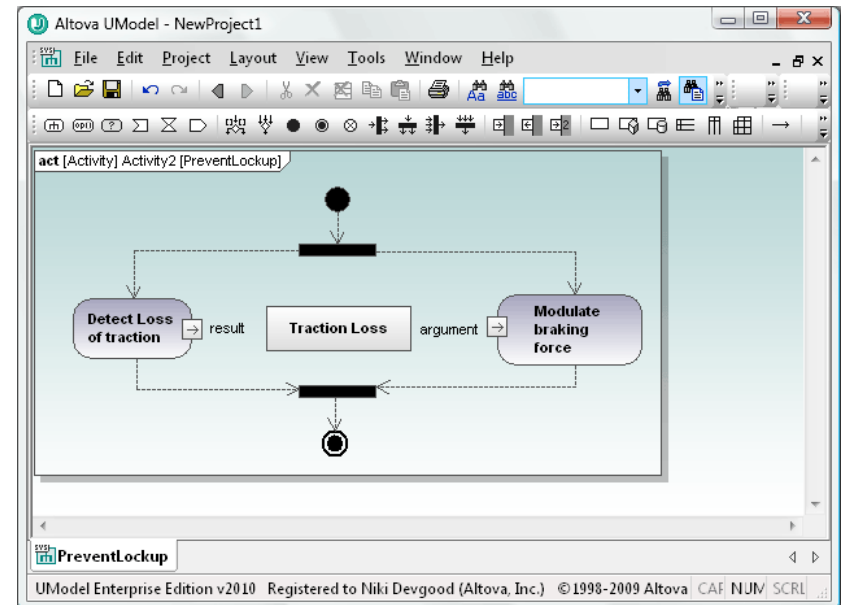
Altova UModel - NewProject1

File Edit Project Layout View Tools Window Help

act [Activity] Activity2 [PreventLockup]

Detect Loss of traction

result

Traction Loss

argument

Modulate braking force

PreventLockup

UModel Enterprise Edition v2010 Registered to Niki Devgood (Altova, Inc.) ©1998-2009 Altova CAP NUM SCRL